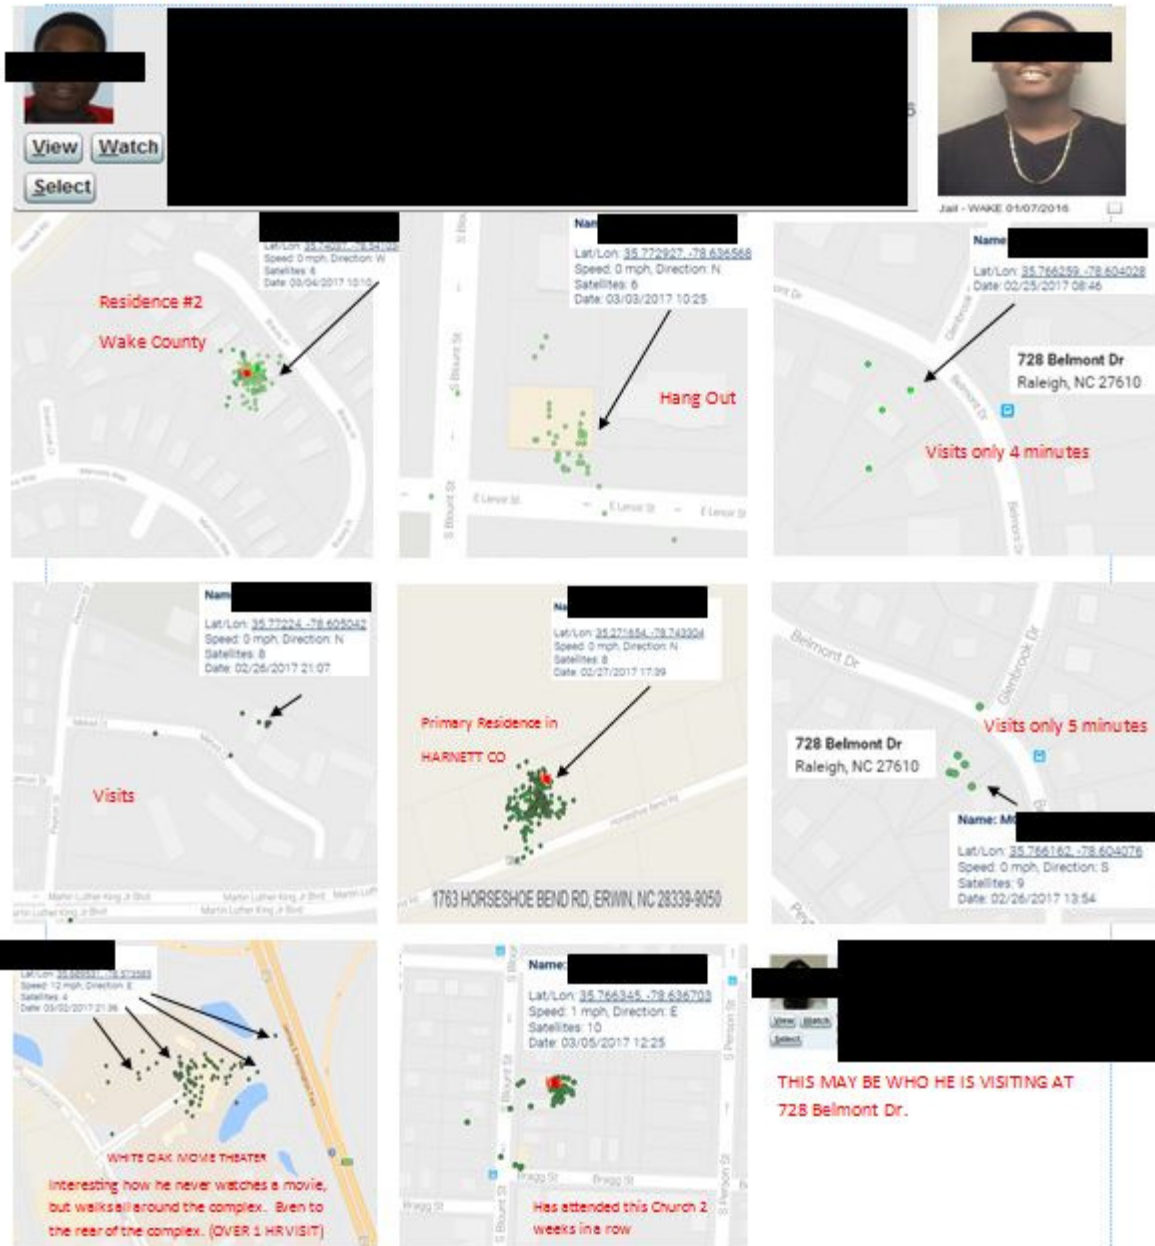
View Watch
Select

Jail - WAKE 01/07/2016

Lat/Lon: 35.74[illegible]
Speed: 0 mph, Direction: W
Satellites: 6
Date: 03/04/2017 10:10

Residence #2
Wake County

Name
Lat/Lon: 35.772927, -78.636568
Speed: 0 mph, Direction: N
Satellites: 6
Date: 03/03/2017 10:25

Hang Out

Name
Lat/Lon: 35.766259, -78.604028
Date: 02/25/2017 08:46

728 Belmont Dr
Raleigh, NC 27610

Visits only 4 minutes

Name
Lat/Lon: 35.77224, -78.605042
Speed: 0 mph, Direction: N
Satellites: 8
Date: 02/26/2017 21:07

Visits

Na
Lat/Lon: 35.271654, -78.743304
Speed: 0 mph, Direction: N
Satellites: 8
Date: 02/27/2017 17:39

Primary Residence in
HARNETT CO

1763 HORSESHOE BEND RD, ERWIN, NC 28339-9050

Visits only 5 minutes

728 Belmont Dr
Raleigh, NC 27610

Name: M
Lat/Lon: 35.766162, -78.604076
Speed: 0 mph, Direction: S
Satellites: 9
Date: 02/26/2017 13:54

Lat/Lon: 35.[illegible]
Speed: 12 mph, Direction: E
Satellites: 4
Date: 03/02/2017 21:36

WHITE OAK MOVIE THEATER
Interesting how he never watches a movie, but walks all around the complex. Even to the rear of the complex. (OVER 1 HR VISIT)

Name:
Lat/Lon: 35.766345, -78.636703
Speed: 1 mph, Direction: E
Satellites: 10
Date: 03/05/2017 12:25

Has attended this Church 2 weeks in a row

View Watch
Select

THIS MAY BE WHO HE IS VISITING AT
728 Belmont Dr.